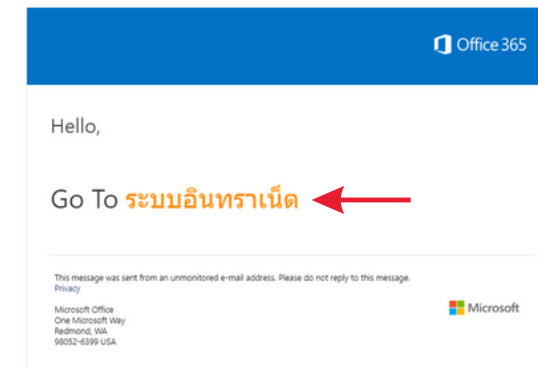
Office 365

Hello,

Go To ระบบอินทราเน็ต

This message was sent from an unmonitored e-mail address. Please do not reply to this message.
Privacy

Microsoft Office
One Microsoft Way
Redmond, WA
98052-6399 USA

Microsoft